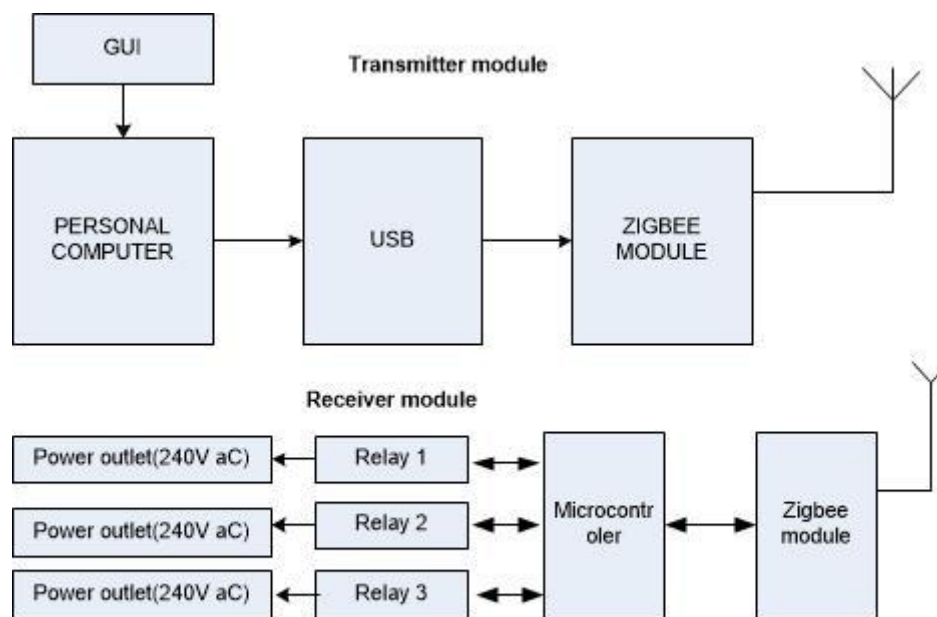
GUI

Transmitter module

PERSONAL COMPUTER

USB

ZIGBEE MODULE

Receiver module

Power outlet(240V aC)

Relay 1

Power outlet(240V aC)

Relay 2

Power outlet(240V aC)

Relay 3

Microcontr oler

Zigbee module